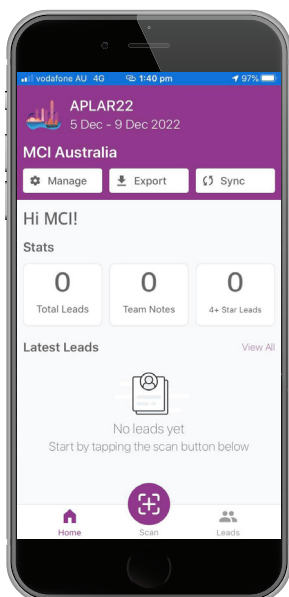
vodafone AU 4G 1:40 pm 97%

APLAR22
5 Dec - 9 Dec 2022

MCI Australia

Manage Export Sync

Hi MCI!

Stats

0
Total Leads

0
Team Notes

0
4+ Star Leads

Latest Leads

View All

No leads yet
Start by tapping the scan button below

Home Scan Leads